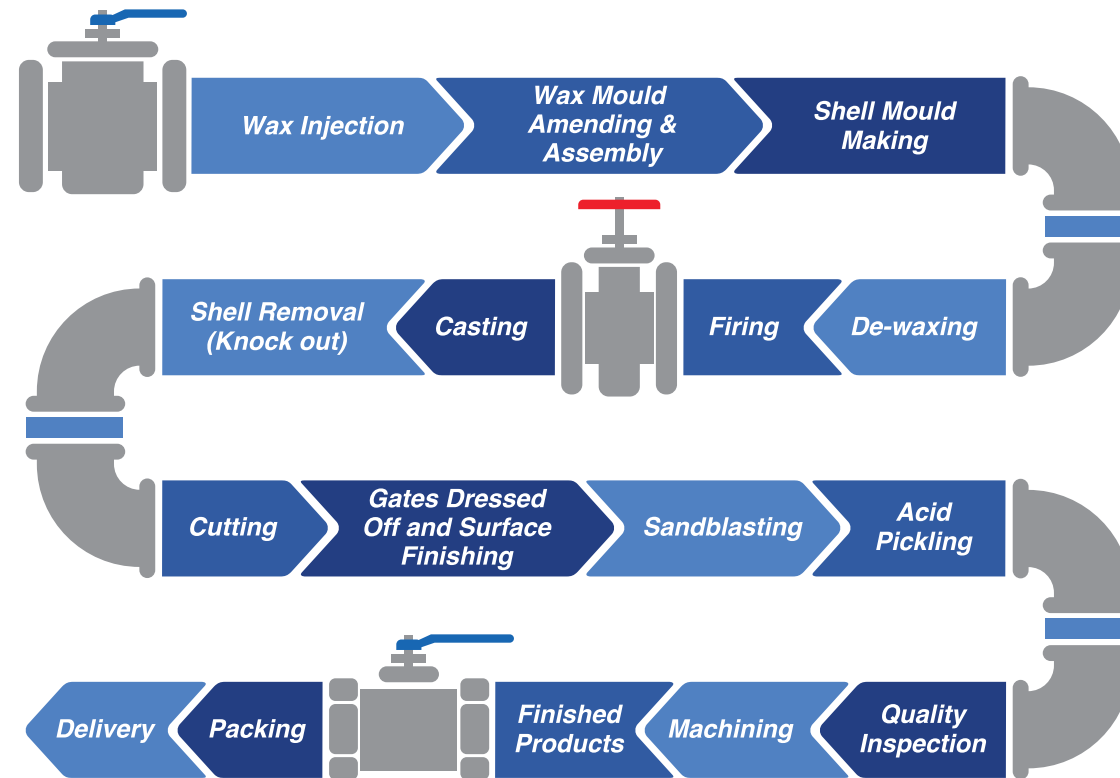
Wax Injection

Wax Mould Amending & Assembly

Shell Mould Making

De-waxing

Firing

Casting

Shell Removal (Knock out)

Cutting

Gates Dressed Off and Surface Finishing

Sandblasting

Acid Pickling

Quality Inspection

Machining

Finished Products

Packing

Delivery